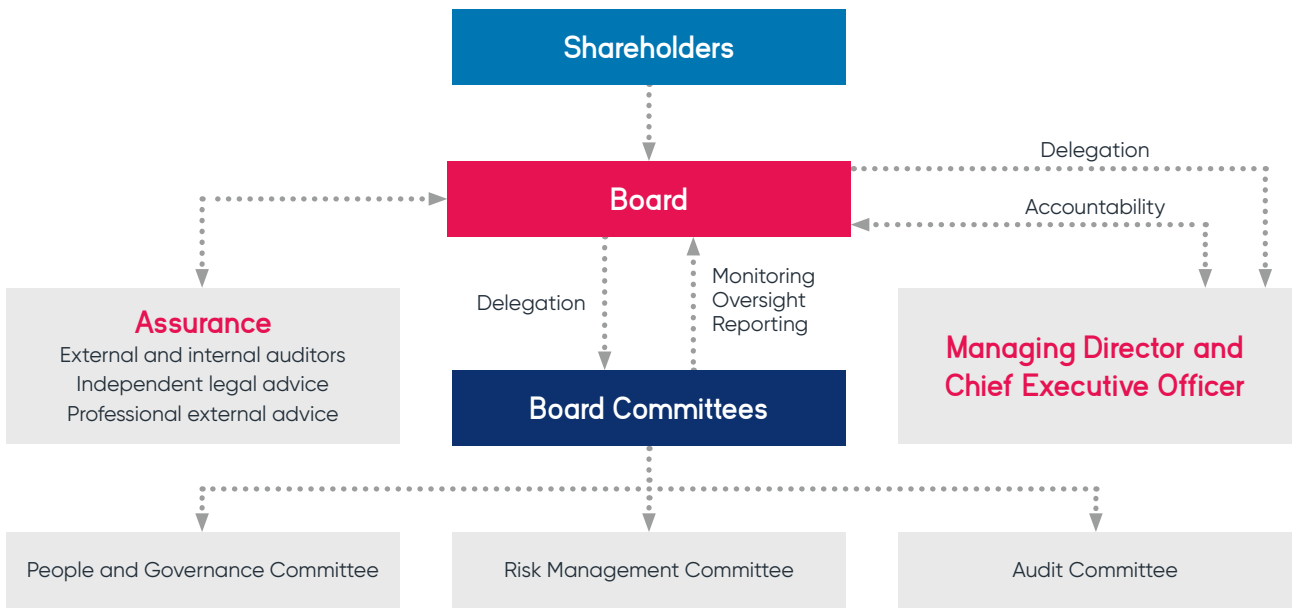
Shareholders

Delegation

Board

Accountability

Assurance
External and internal auditors
Independent legal advice
Professional external advice

Delegation

Monitoring
Oversight
Reporting

Managing Director and Chief Executive Officer

Board Committees

People and Governance Committee

Risk Management Committee

Audit Committee